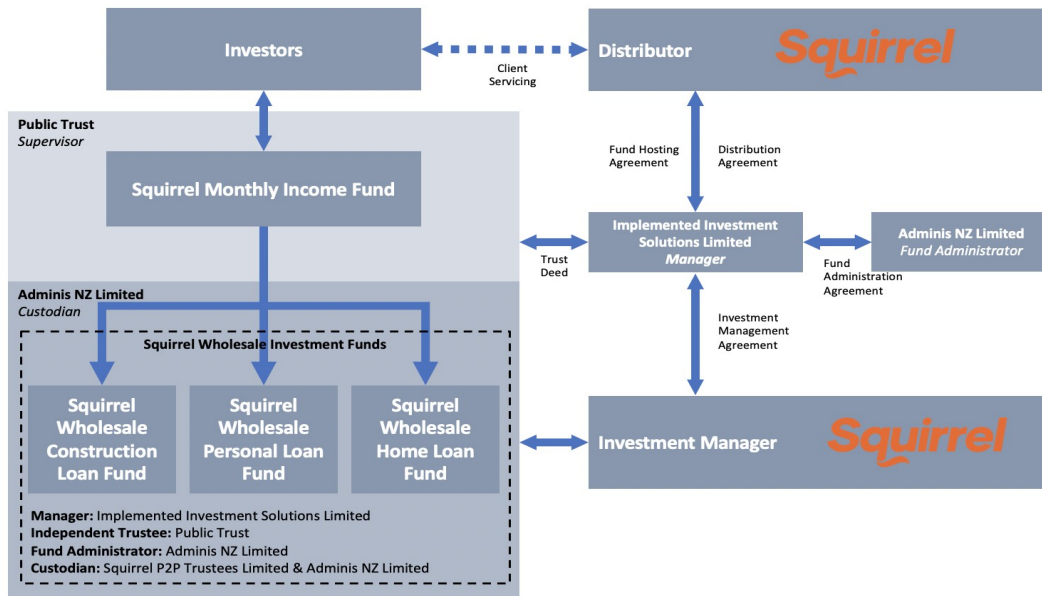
Investors

Client Servicing

Distributor

Squirrel

Public Trust
Supervisor

Squirrel Monthly Income Fund

Fund Hosting Agreement

Distribution Agreement

Implemented Investment Solutions Limited
Manager

Trust Deed

Adminis NZ Limited
Fund Administrator

Fund Administration Agreement

Adminis NZ Limited
Custodian

Squirrel Wholesale Investment Funds

Investment Management Agreement

Squirrel Wholesale Construction Loan Fund

Squirrel Wholesale Personal Loan Fund

Squirrel Wholesale Home Loan Fund

Investment Manager

Squirrel

Manager: Implemented Investment Solutions Limited
Independent Trustee: Public Trust
Fund Administrator: Adminis NZ Limited
Custodian: Squirrel P2P Trustees Limited & Adminis NZ Limited